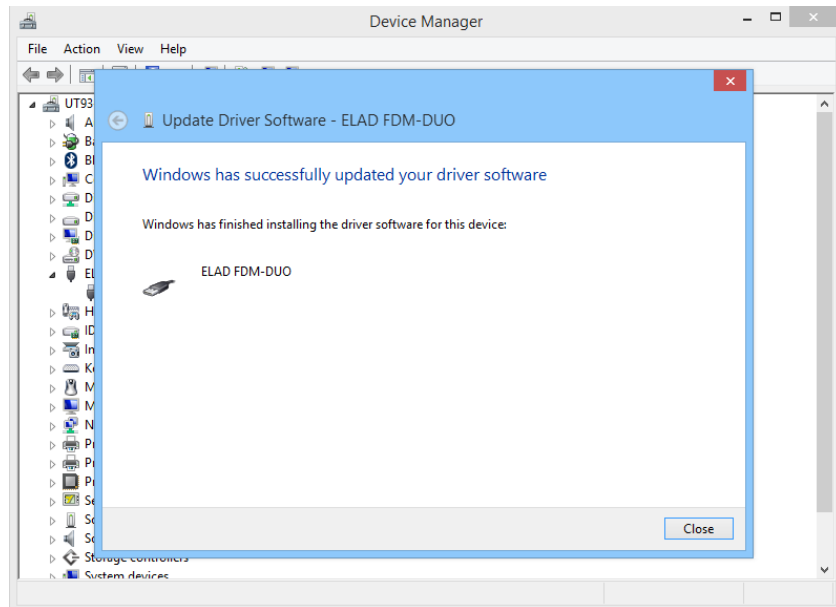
Device Manager

File Action View Help

UT93
A
Ba
Bl
C
D
D
D
D
El
H
ID
In
Ke
M
M
N
Pr
Pr
Pr
Se
So
So
Storage controllers
System devices

Update Driver Software - ELAD FDM-DUO

Windows has successfully updated your driver software

Windows has finished installing the driver software for this device:

ELAD FDM-DUO

Close